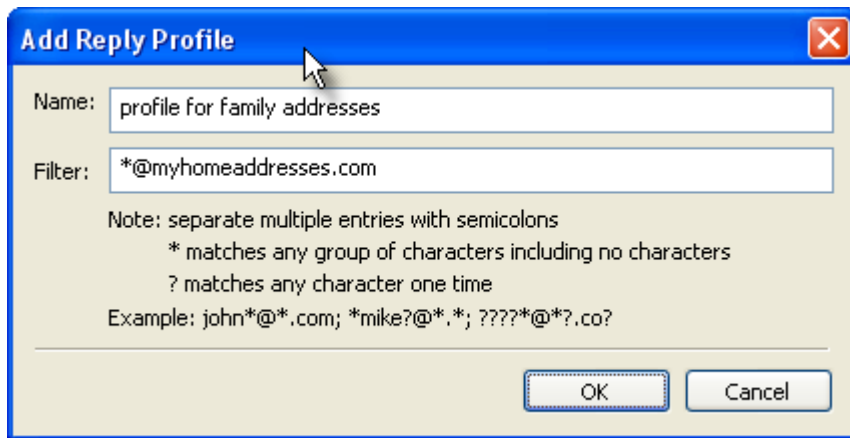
Add Reply Profile

Name: profile for family addresses

Filter: *@myhomeaddresses.com

Note: separate multiple entries with semicolons
* matches any group of characters including no characters
? matches any character one time
Example: john*@*.com; *mike?@*.*; ????*@*?.co?

OK Cancel